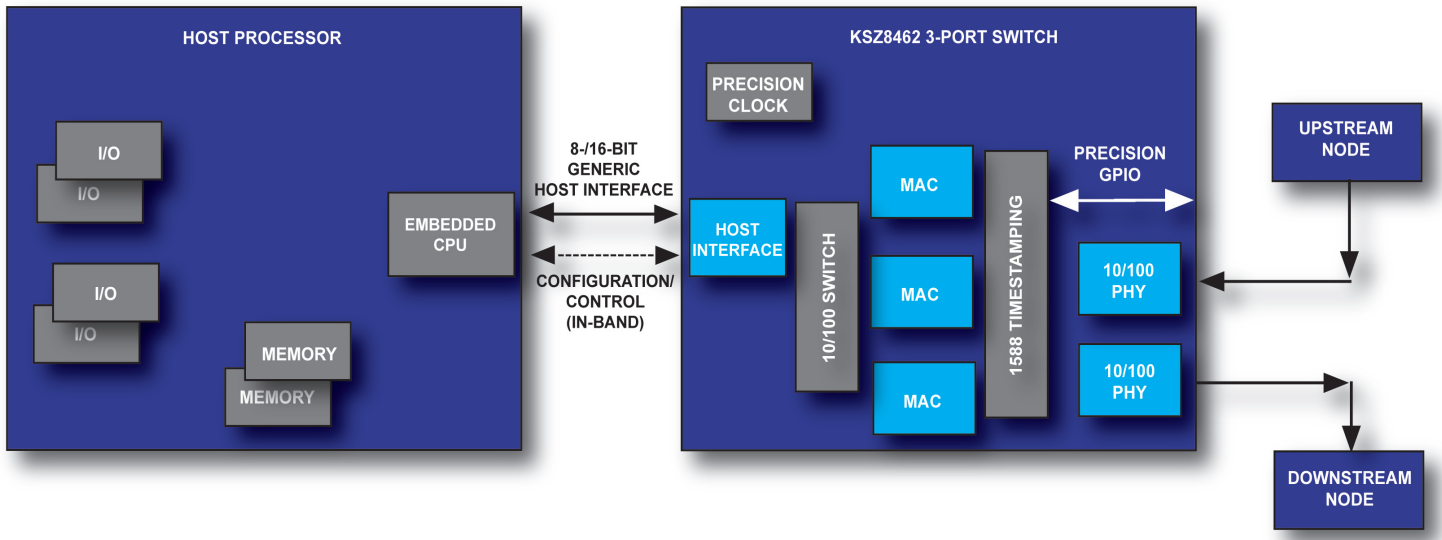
HOST PROCESSOR

I/O

I/O

I/O

I/O

EMBEDDED CPU

MEMORY

MEMORY

8-/16-BIT GENERIC HOST INTERFACE

CONFIGURATION/ CONTROL (IN-BAND)

KSZ8462 3-PORT SWITCH

PRECISION CLOCK

HOST INTERFACE

10/100 SWITCH

MAC

MAC

MAC

1588 TIMESTAMPING

PRECISION GPIO

10/100 PHY

10/100 PHY

UPSTREAM NODE

DOWNSTREAM NODE